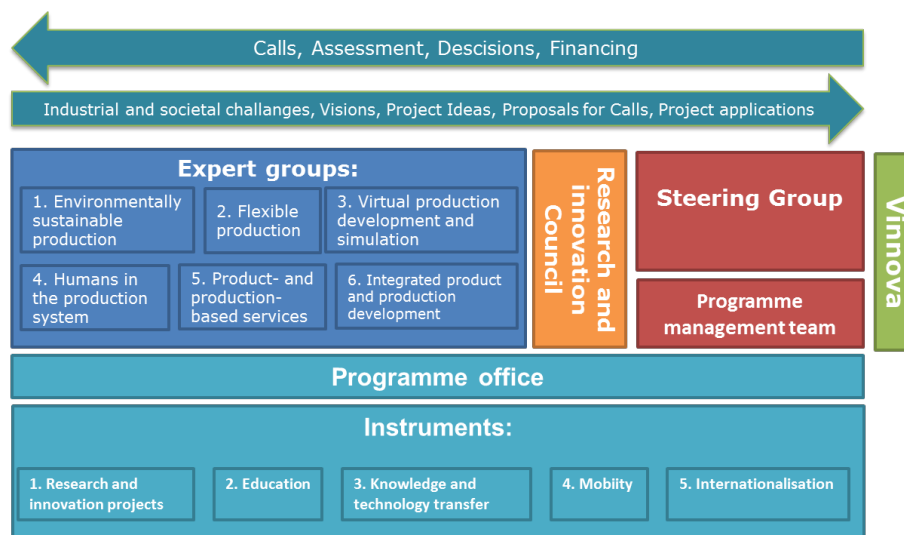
Calls, Assessment, Descisions, Financing

Industrial and societal challanges, Visions, Project Ideas, Proposals for Calls, Project applications

Expert groups:

1. Environmentally sustainable production

2. Flexible production

3. Virtual production development and simulation

4. Humans in the production system

5. Product- and production-based services

6. Integrated product and production development

Research and innovation Council

Steering Group

Programme management team

Vinnova

Programme office

Instruments:

1. Research and innovation projects

2. Education

3. Knowledge and technology transfer

4. Mobiity

5. Internationalisation